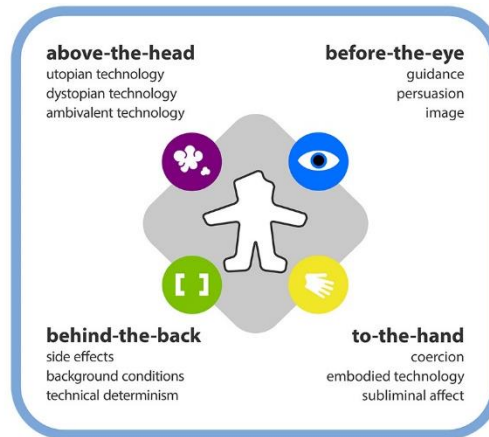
above-the-head
utopian technology
dystopian technology
ambivalent technology

before-the-eye
guidance
persuasion
image

behind-the-back
side effects
background conditions
technical determinism

to-the-hand
coercion
embodied technology
subliminal affect